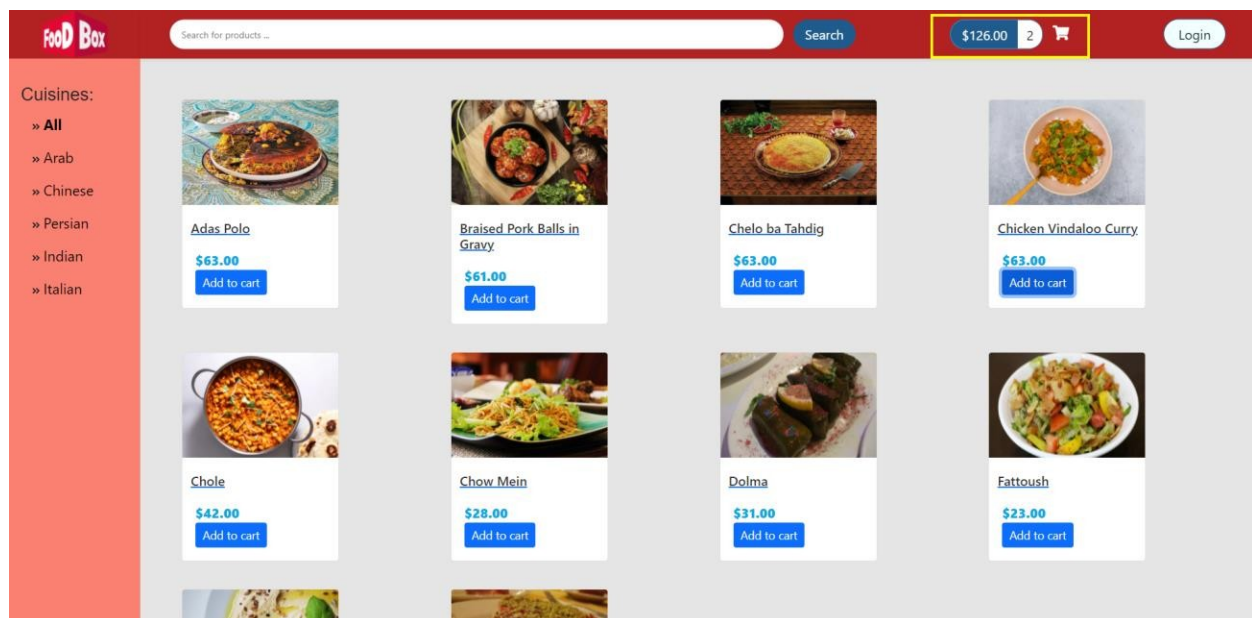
FooD Box

Search for products ...

Search

$126.00 2

Login

Cuisines:

» All

» Arab

» Chinese

» Persian

» Indian

» Italian

Adas Polo

$63.00

Add to cart

Braised Pork Balls in Gravy

$61.00

Add to cart

Chelo ba Tahdig

$63.00

Add to cart

Chicken Vindaloo Curry

$63.00

Add to cart

Chole

$42.00

Add to cart

Chow Mein

$28.00

Add to cart

Dolma

$31.00

Add to cart

Fattoush

$23.00

Add to cart